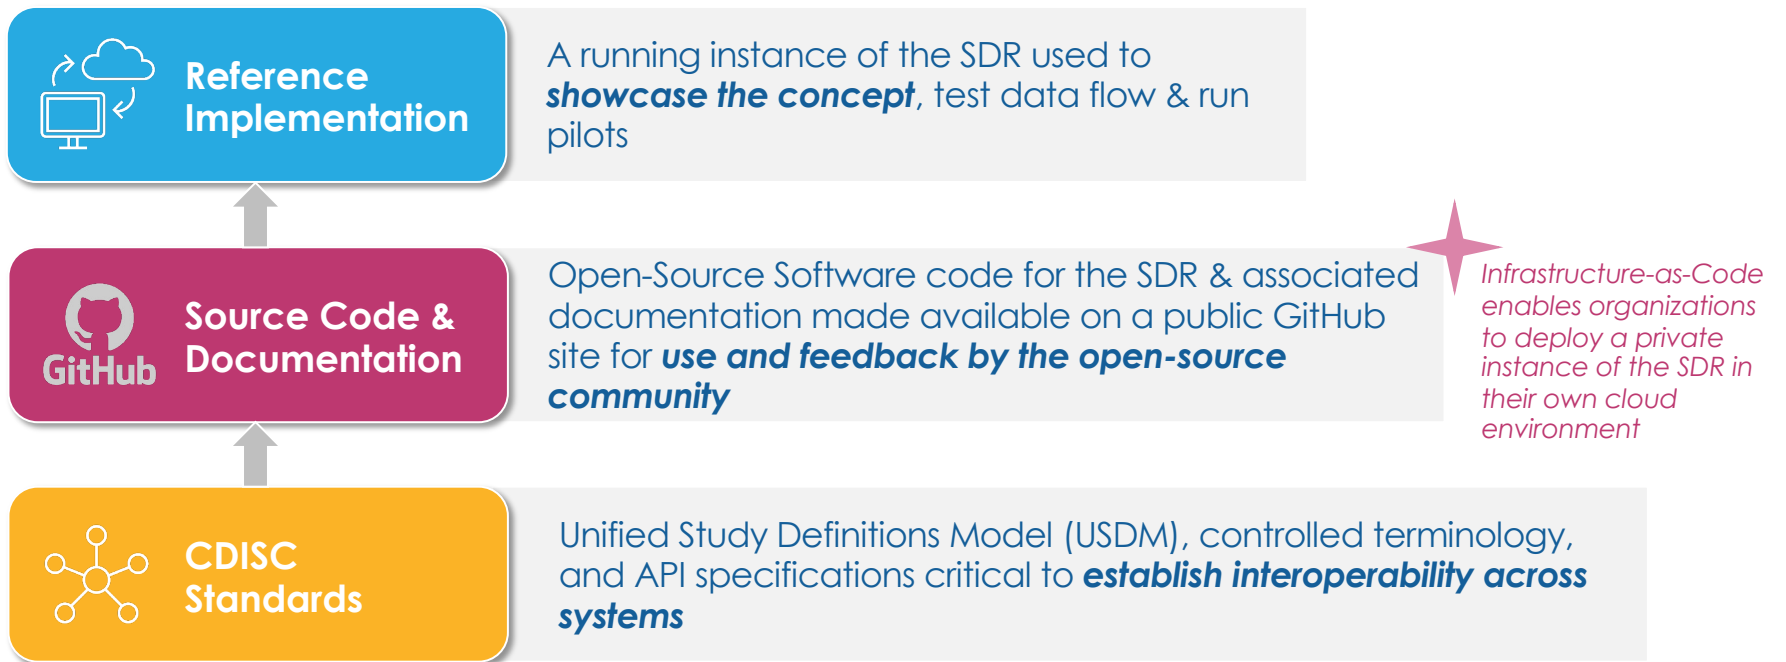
Reference Implementation

A running instance of the SDR used to ***showcase the concept***, test data flow & run pilots

GitHub

Source Code & Documentation

Open-Source Software code for the SDR & associated documentation made available on a public GitHub site for ***use and feedback by the open-source community***

*Infrastructure-as-Code enables organizations to deploy a private instance of the SDR in their own cloud environment*

CDISC Standards

Unified Study Definitions Model (USDM), controlled terminology, and API specifications critical to ***establish interoperability across systems***